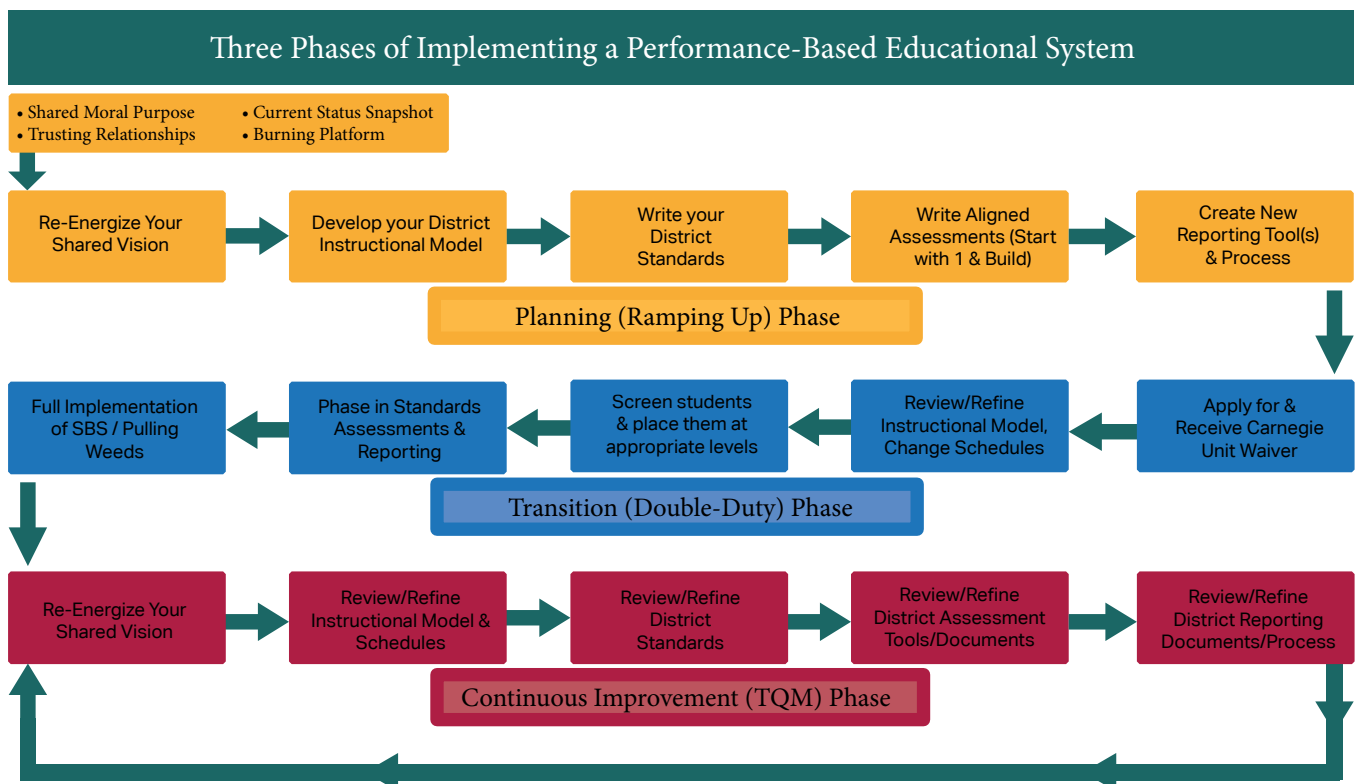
Three Phases of Implementing a Performance-Based Educational System

• Shared Moral Purpose
• Trusting Relationships
• Current Status Snapshot
• Burning Platform

Re-Energize Your Shared Vision

Develop your District Instructional Model

Write your District Standards

Write Aligned Assessments (Start with 1 & Build)

Create New Reporting Tool(s) & Process

Planning (Ramping Up) Phase

Apply for & Receive Carnegie Unit Waiver

Review/Refine Instructional Model, Change Schedules

Screen students & place them at appropriate levels

Phase in Standards Assessments & Reporting

Full Implementation of SBS / Pulling Weeds

Transition (Double-Duty) Phase

Re-Energize Your Shared Vision

Review/Refine Instructional Model & Schedules

Review/Refine District Standards

Review/Refine District Assessment Tools/Documents

Review/Refine District Reporting Documents/Process

Continuous Improvement (TQM) Phase